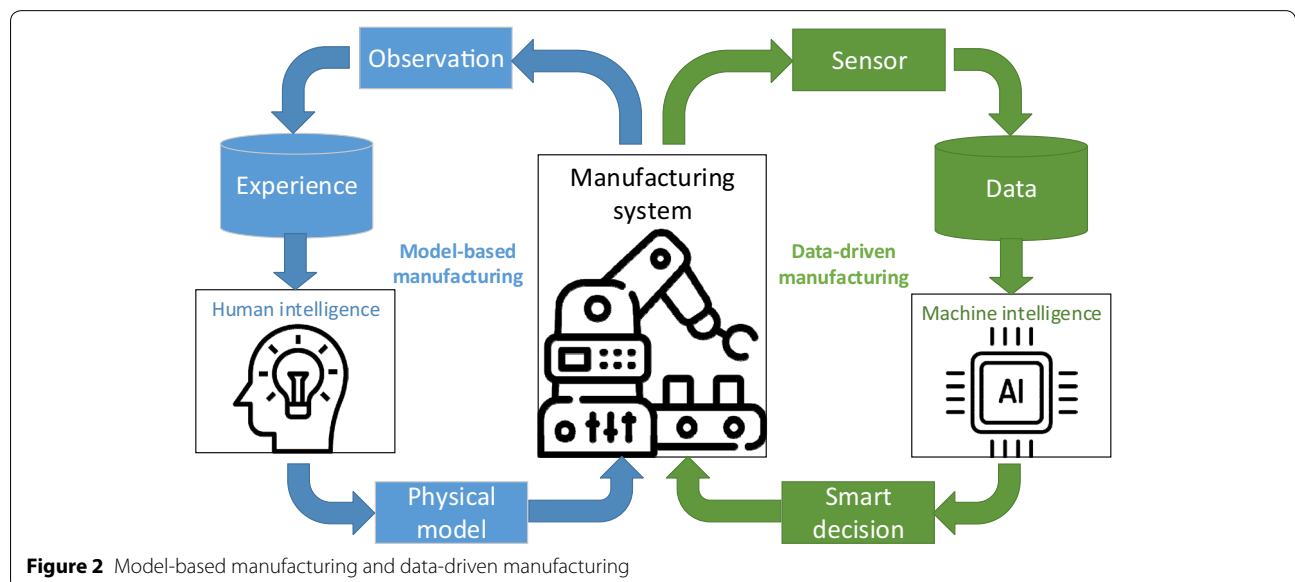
Observation

Sensor

Experience

Manufacturing system

Data

Model-based manufacturing

Data-driven manufacturing

Human intelligence

Machine intelligence

AI

Physical model

Smart decision

**Figure 2** Model-based manufacturing and data-driven manufacturing